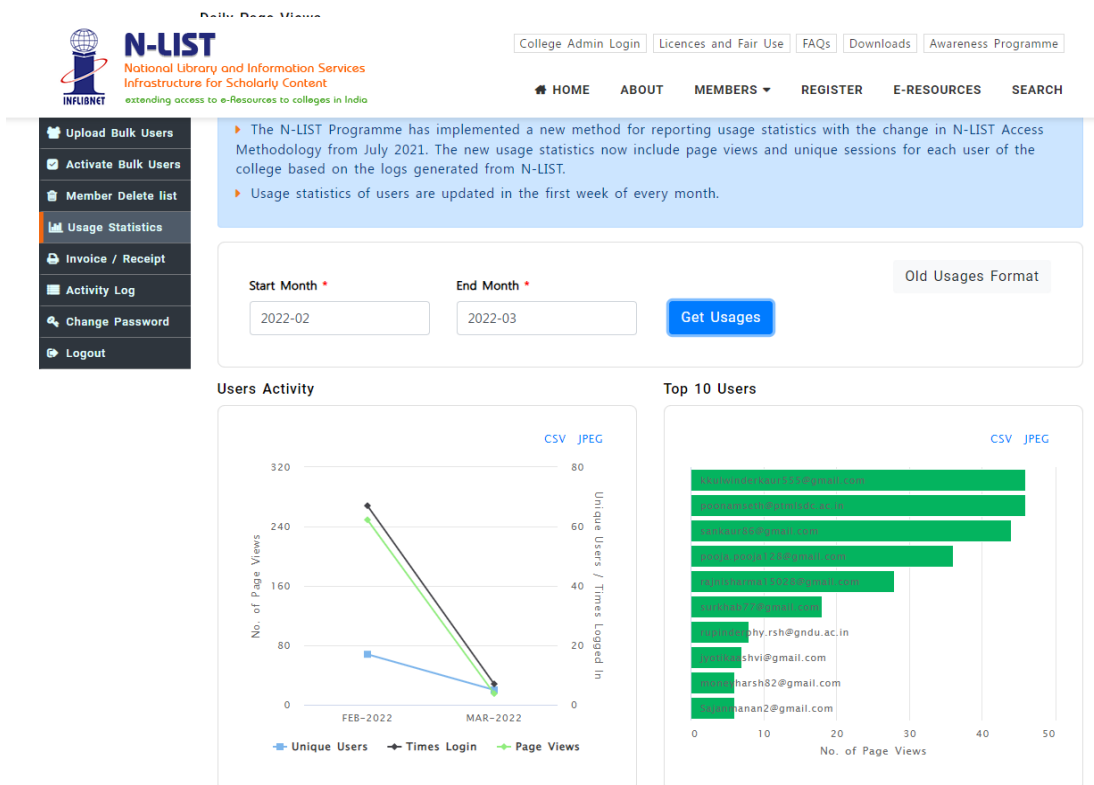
Daily Page Views

INFLIBNET

N-LIST
National Library and Information Services Infrastructure for Scholarly Content
extending access to e-Resources to colleges in India

College Admin Login | Licences and Fair Use | FAQs | Downloads | Awareness Programme

HOME ABOUT MEMBERS REGISTER E-RESOURCES SEARCH

Upload Bulk Users
Activate Bulk Users
Member Delete list
Usage Statistics
Invoice / Receipt
Activity Log
Change Password
Logout

The N-LIST Programme has implemented a new method for reporting usage statistics with the change in N-LIST Access Methodology from July 2021. The new usage statistics now include page views and unique sessions for each user of the college based on the logs generated from N-LIST.

Usage statistics of users are updated in the first week of every month.

Old Usages Format

Start Month *
2022-02

End Month *
2022-03

Get Usages

Users Activity

CSV JPEG

320
240
160
80
0
No. of Page Views

80
60
40
20
0
Unique Users / Times Logged In

FEB-2022 MAR-2022

Unique Users Times Login Page Views

Top 10 Users

CSV JPEG

kkulwinderkaur555@gmail.com
poonamseth@ptmfsdc.ac.in
sankaur86@gmail.com
pooja.pooja123@gmail.com
rajnisharma15026@gmail.com
surkhab77@gmail.com
rupinderphy.rsh@gndu.ac.in
jyotikashvi@gmail.com
munisharsh82@gmail.com
sejalmanan2@gmail.com

0 10 20 30 40 50
No. of Page Views